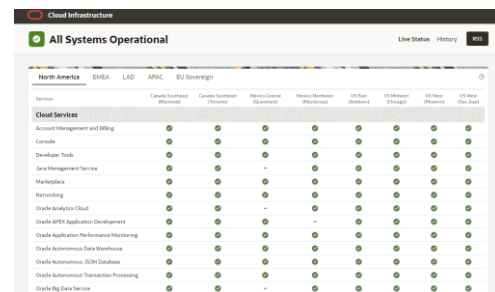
Cloud Infrastructure

All Systems Operational

Live Status History RSS

North America EMEA LAD APAC EU Sovereign

| Services | Canada Southeast (Montreal) | Canada Southeast (Toronto) | Mexico Central (Queretaro) | Mexico Northeast (Monterrey) | US East (Ashburn) | US Midwest (Chicago) | US West (Phoenix) | US West (San Jose) |
|---|---|---|---|---|---|---|---|---|
| Cloud Services | | | | | | | | |
| Account Management and Billing | | | | | | | | |
| Console | | | | | | | | |
| Developer Tools | | | | | | | | |
| Java Management Service | | | – | | | | | |
| Marketplace | | | | | | | | |
| Networking | | | | | | | | |
| Oracle Analytics Cloud | | | – | | | | | |
| Oracle APEX Application Development | | | | – | | | | |
| Oracle Application Performance Monitoring | | | | | | | | |
| Oracle Autonomous Data Warehouse | | | | | | | | |
| Oracle Autonomous JSON Database | | | | | | | | |
| Oracle Autonomous Transaction Processing | | | | | | | | |
| Oracle Big Data Service | | | – | | | | | |